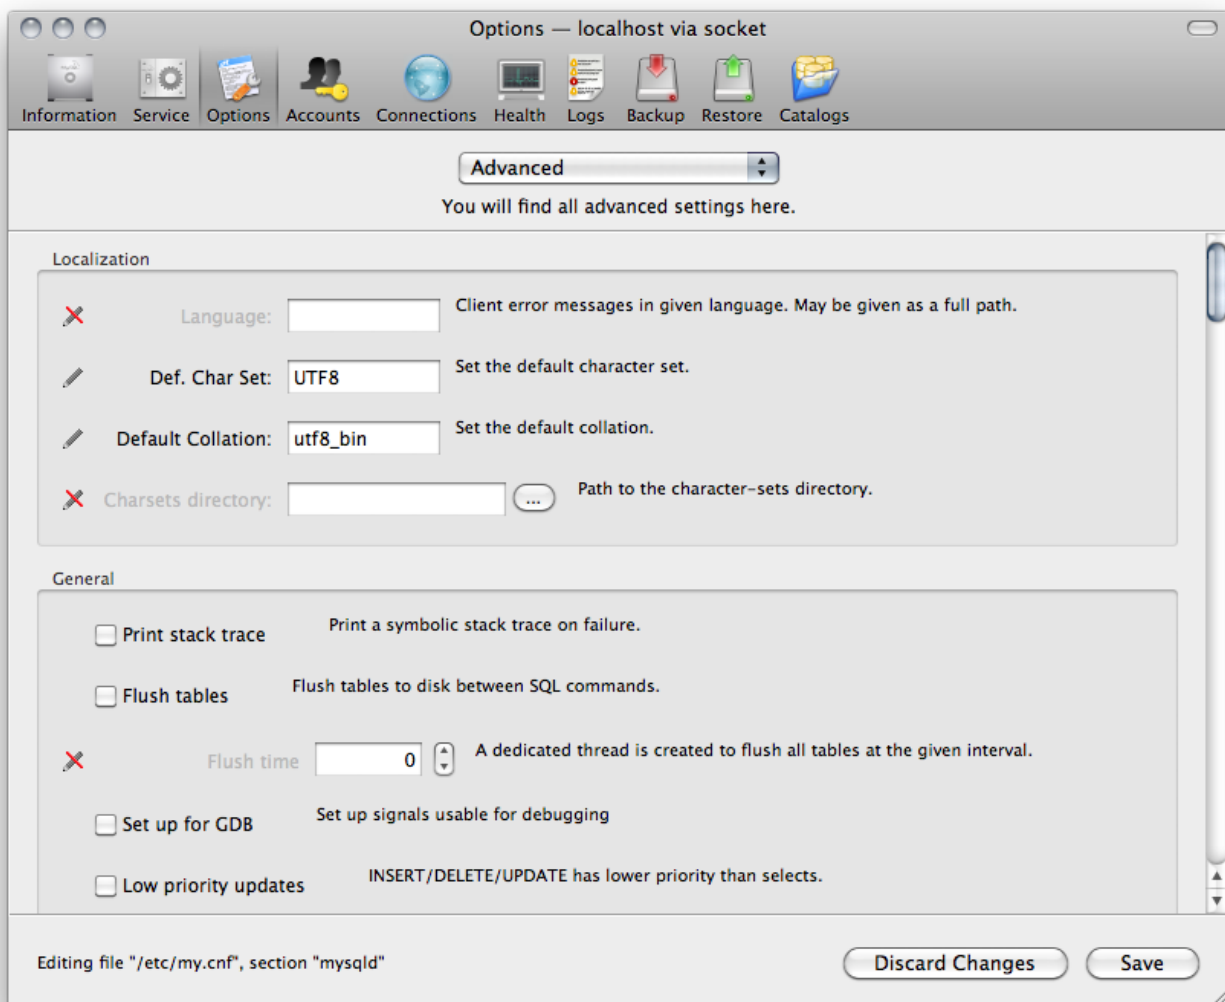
Options — localhost via socket

Information Service Options Accounts Connections Health Logs Backup Restore Catalogs

Advanced

You will find all advanced settings here.

Localization

Language: Client error messages in given language. May be given as a full path.

Def. Char Set: UTF8 Set the default character set.

Default Collation: utf8_bin Set the default collation.

Charsets directory: ... Path to the character-sets directory.

General

Print stack trace Print a symbolic stack trace on failure.

Flush tables Flush tables to disk between SQL commands.

Flush time 0 A dedicated thread is created to flush all tables at the given interval.

Set up for GDB Set up signals usable for debugging

Low priority updates INSERT/DELETE/UPDATE has lower priority than selects.

Editing file "/etc/my.cnf", section "mysqld"

Discard Changes Save